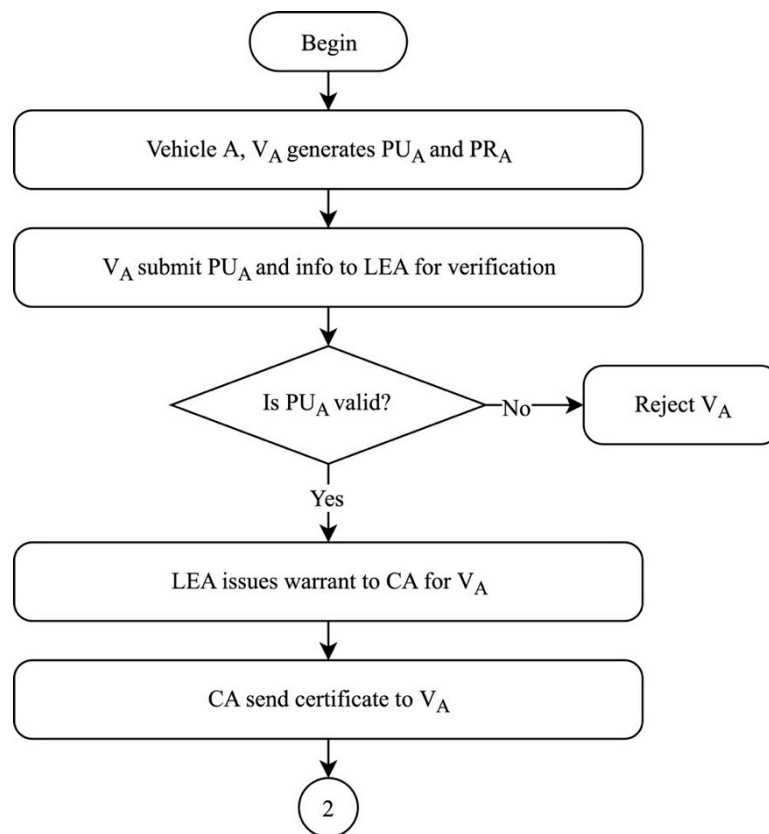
Begin

Vehicle A, $V_A$ generates $PU_A$ and $PR_A$

$V_A$ submit $PU_A$ and info to LEA for verification

Is $PU_A$ valid?

No

Reject $V_A$

Yes

LEA issues warrant to CA for $V_A$

CA send certificate to $V_A$

2